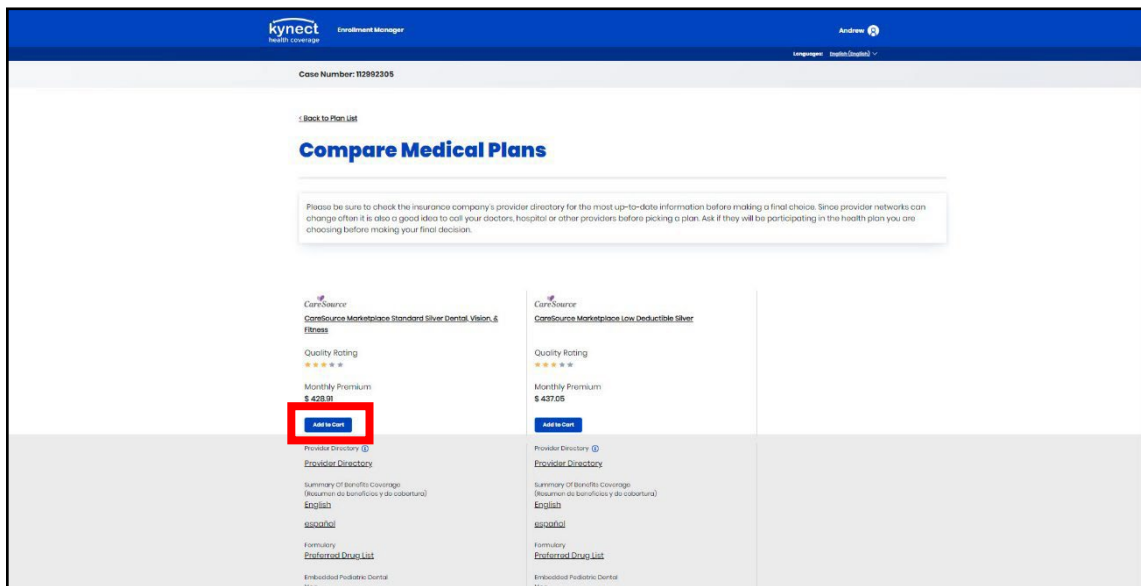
kynect health coverage Enrollment Manager

Andrew

Languages: English (English)

Case Number: 112992305

< Back to Plan List

Compare Medical Plans

Please be sure to check the insurance company's provider directory for the most up-to-date information before making a final choice. Since provider networks can change often it is also a good idea to call your doctors, hospital or other providers before picking a plan. Ask if they will be participating in the health plan you are choosing before making your final decision.

CareSource
CareSource Marketplace Standard Silver Dental, Vision, & Fitness

Quality Rating

Monthly Premium
$ 428.91

Add to Cart

Provider Directory
Provider Directory

Summary Of Benefits Coverage
(Resumen de beneficios y de cobertura)
English

español

Formulary
Preferred Drug List

Embedded Pediatric Dental

CareSource
CareSource Marketplace Low Deductible Silver

Quality Rating

Monthly Premium
$ 437.05

Add to Cart

Provider Directory
Provider Directory

Summary Of Benefits Coverage
(Resumen de beneficios y de cobertura)
English

español

Formulary
Preferred Drug List

Embedded Pediatric Dental